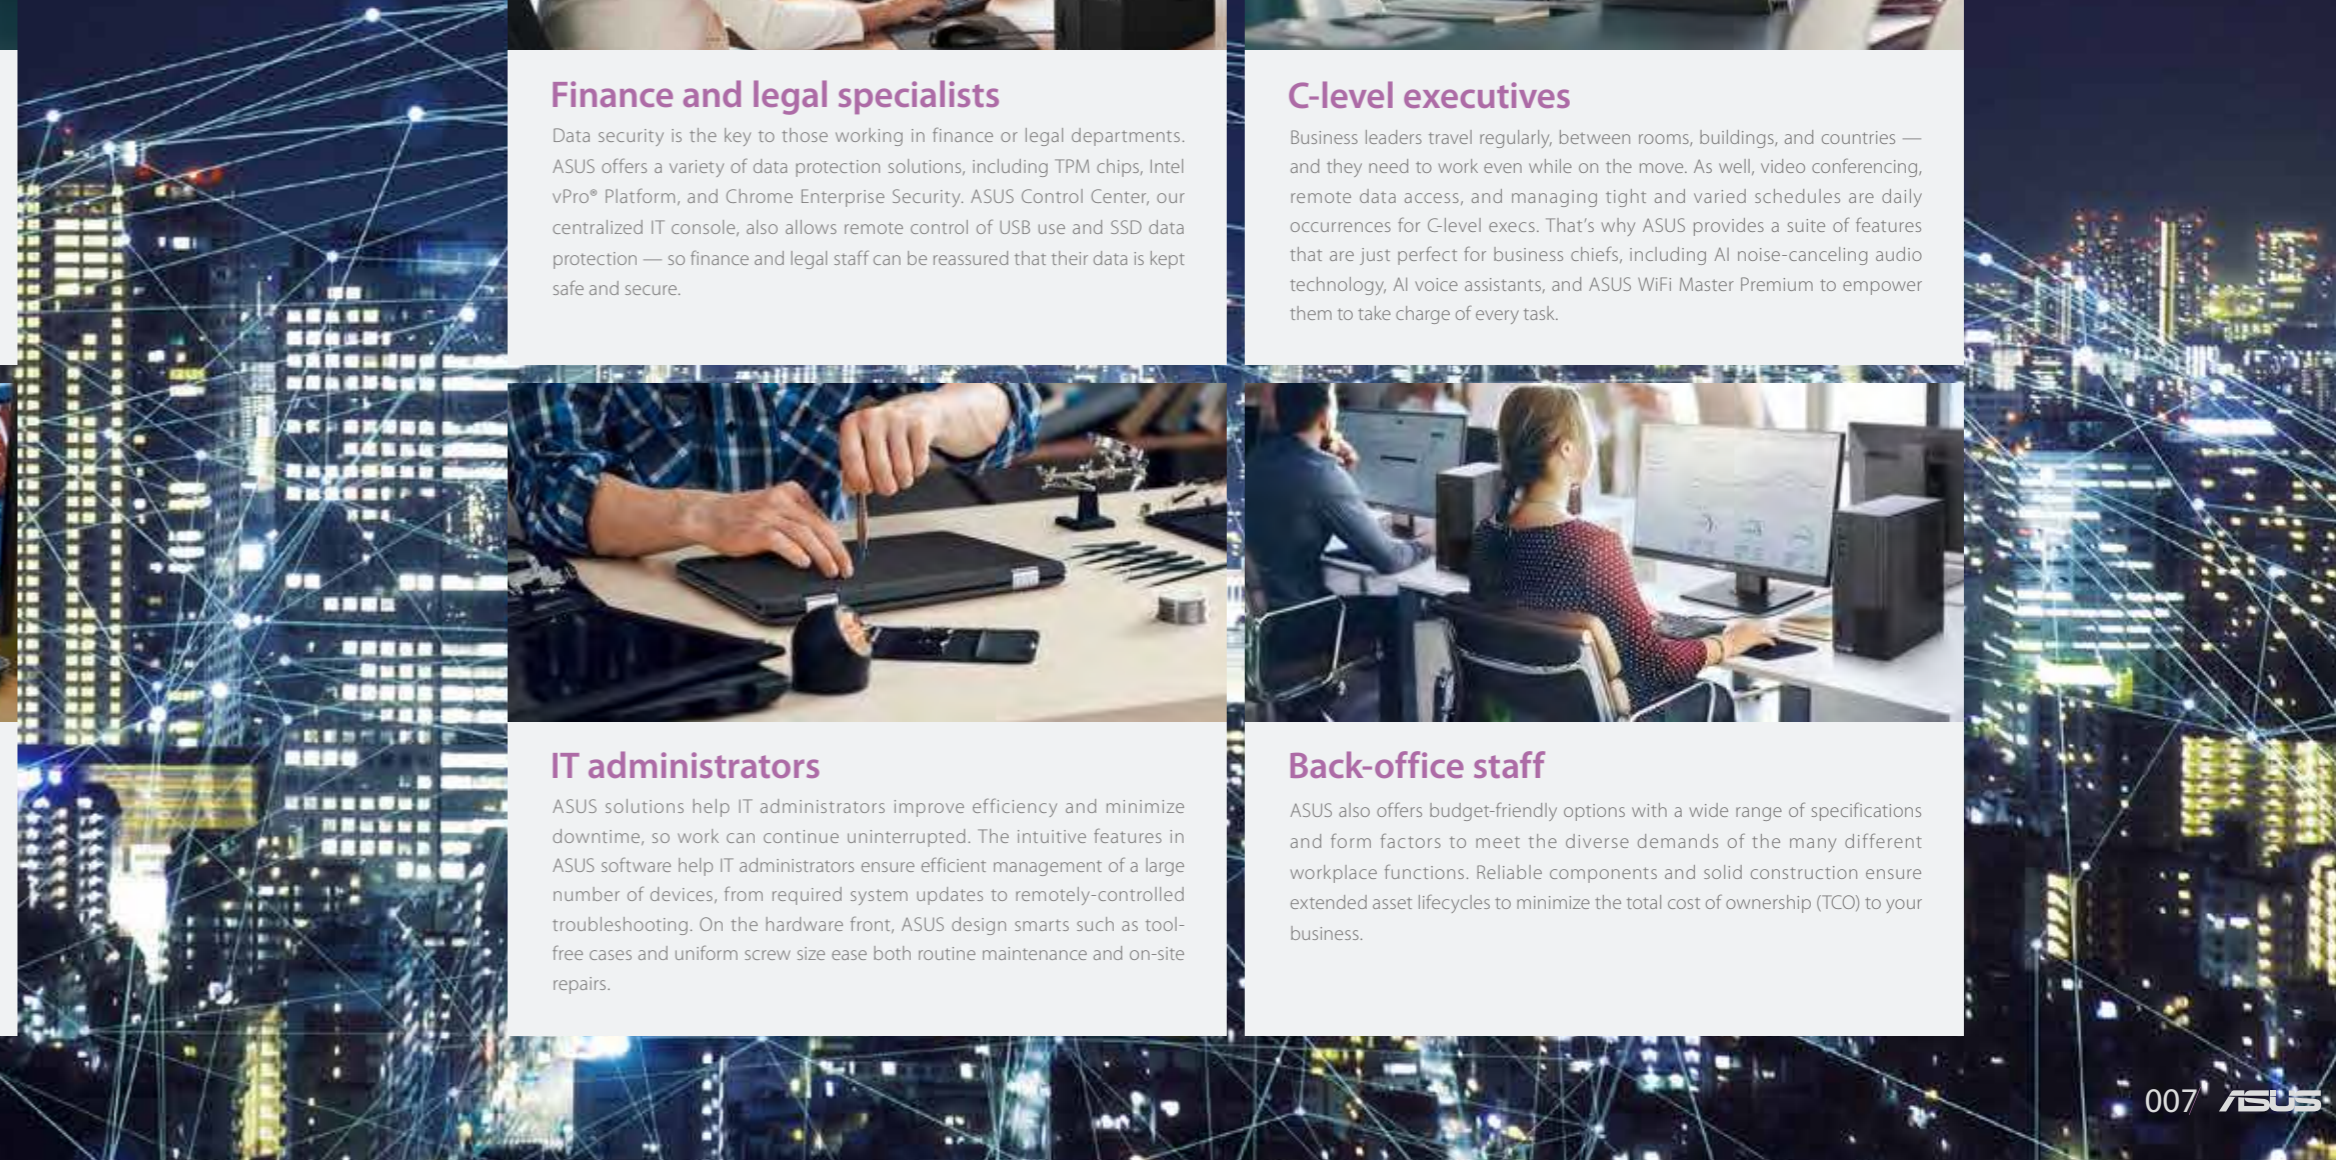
Finance and legal specialists

Data security is the key to those working in finance or legal departments. ASUS offers a variety of data protection solutions, including TPM chips, Intel vPro® Platform, and Chrome Enterprise Security. ASUS Control Center, our centralized IT console, also allows remote control of USB use and SSD data protection — so finance and legal staff can be reassured that their data is kept safe and secure.

C-level executives

Business leaders travel regularly, between rooms, buildings, and countries — and they need to work even while on the move. As well, video conferencing, remote data access, and managing tight and varied schedules are daily occurrences for C-level execs. That's why ASUS provides a suite of features that are just perfect for business chiefs, including AI noise-canceling audio technology, AI voice assistants, and ASUS WiFi Master Premium to empower them to take charge of every task.

IT administrators

ASUS solutions help IT administrators improve efficiency and minimize downtime, so work can continue uninterrupted. The intuitive features in ASUS software help IT administrators ensure efficient management of a large number of devices, from required system updates to remotely-controlled troubleshooting. On the hardware front, ASUS design smarts such as tool-free cases and uniform screw size ease both routine maintenance and on-site repairs.

Back-office staff

ASUS also offers budget-friendly options with a wide range of specifications and form factors to meet the diverse demands of the many different workplace functions. Reliable components and solid construction ensure extended asset lifecycles to minimize the total cost of ownership (TCO) to your business.

007 ASUS